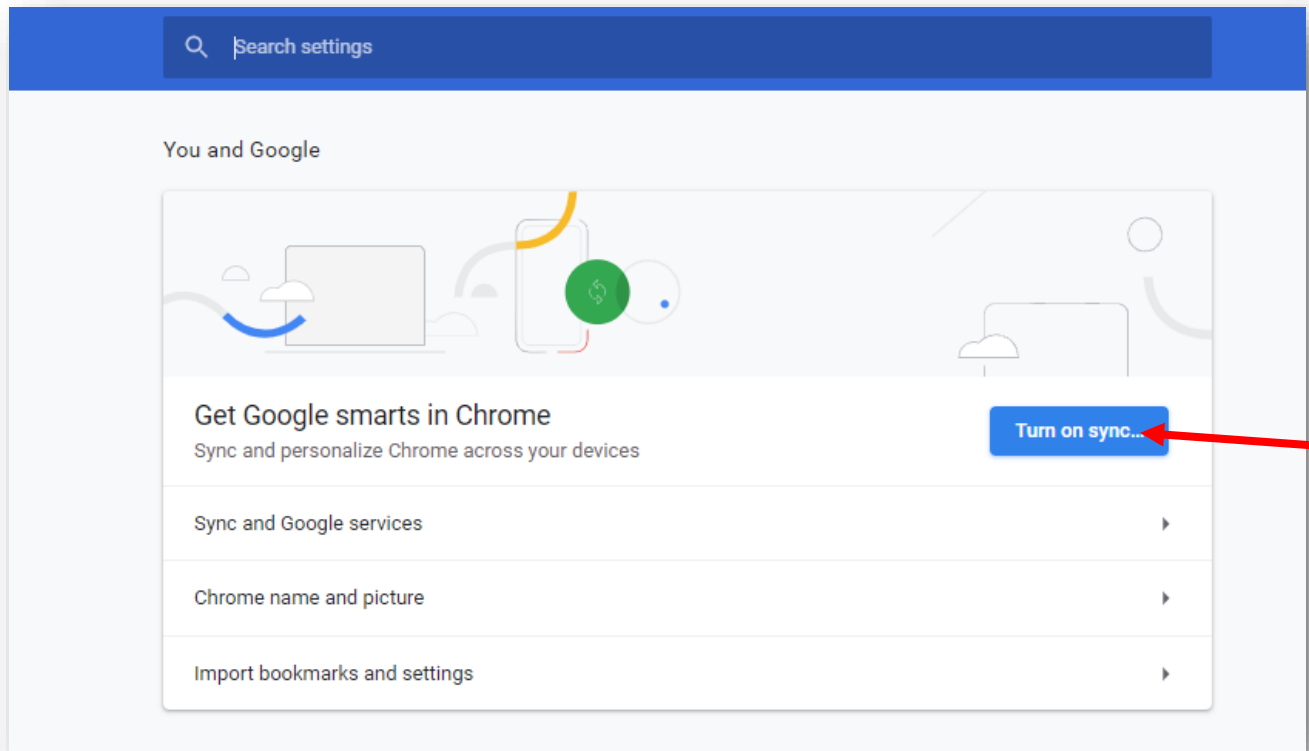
Search settings

You and Google

Get Google smarts in Chrome
Sync and personalize Chrome across your devices

Turn on sync...

Sync and Google services

Chrome name and picture

Import bookmarks and settings